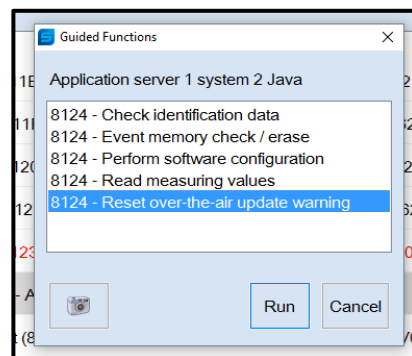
Guided Functions

Application server 1 system 2 Java

8124 - Check identification data
8124 - Event memory check / erase
8124 - Perform software configuration
8124 - Read measuring values
8124 - Reset over-the-air update warning

Run

Cancel